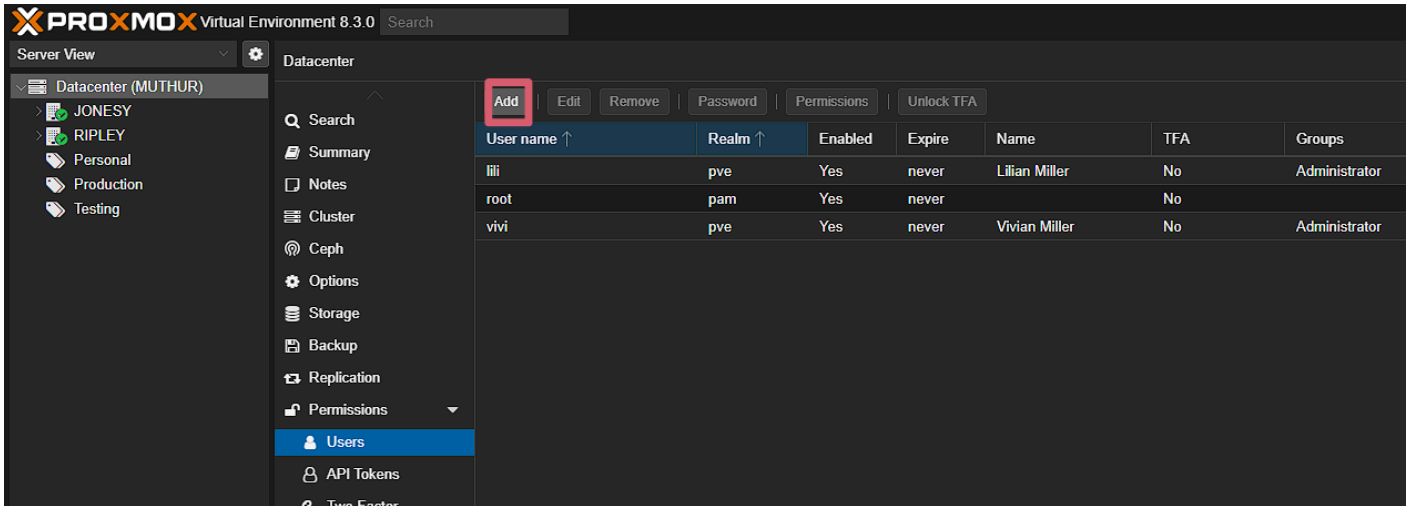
PROXMOX Virtual Environment 8.3.0 Search

Server View

Datacenter (MUTHUR)
JONESY
RIPLEY
Personal
Production
Testing

Datacenter

Search
Summary
Notes
Cluster
Ceph
Options
Storage
Backup
Replication
Permissions
Users
API Tokens
Two Factor

Add | Edit | Remove | Password | Permissions | Unlock TFA

| User name ↑ | Realm ↑ | Enabled | Expire | Name | TFA | Groups |
|---|---|---|---|---|---|---|
| lili | pve | Yes | never | Lilian Miller | No | Administrator |
| root | pam | Yes | never | | No | |
| vivi | pve | Yes | never | Vivian Miller | No | Administrator |